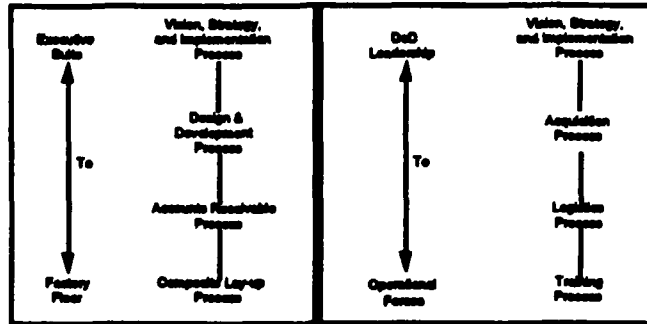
Executive Suite

To

Factory Floor

Vision, Strategy, and Implementation Process

Design & Development Process

Accounts Receivable Process

Composite Lay-up Process

DoD Leadership

To

Operational Forces

Vision, Strategy, and Implementation Process

Acquisition Process

Logistics Process

Training Process